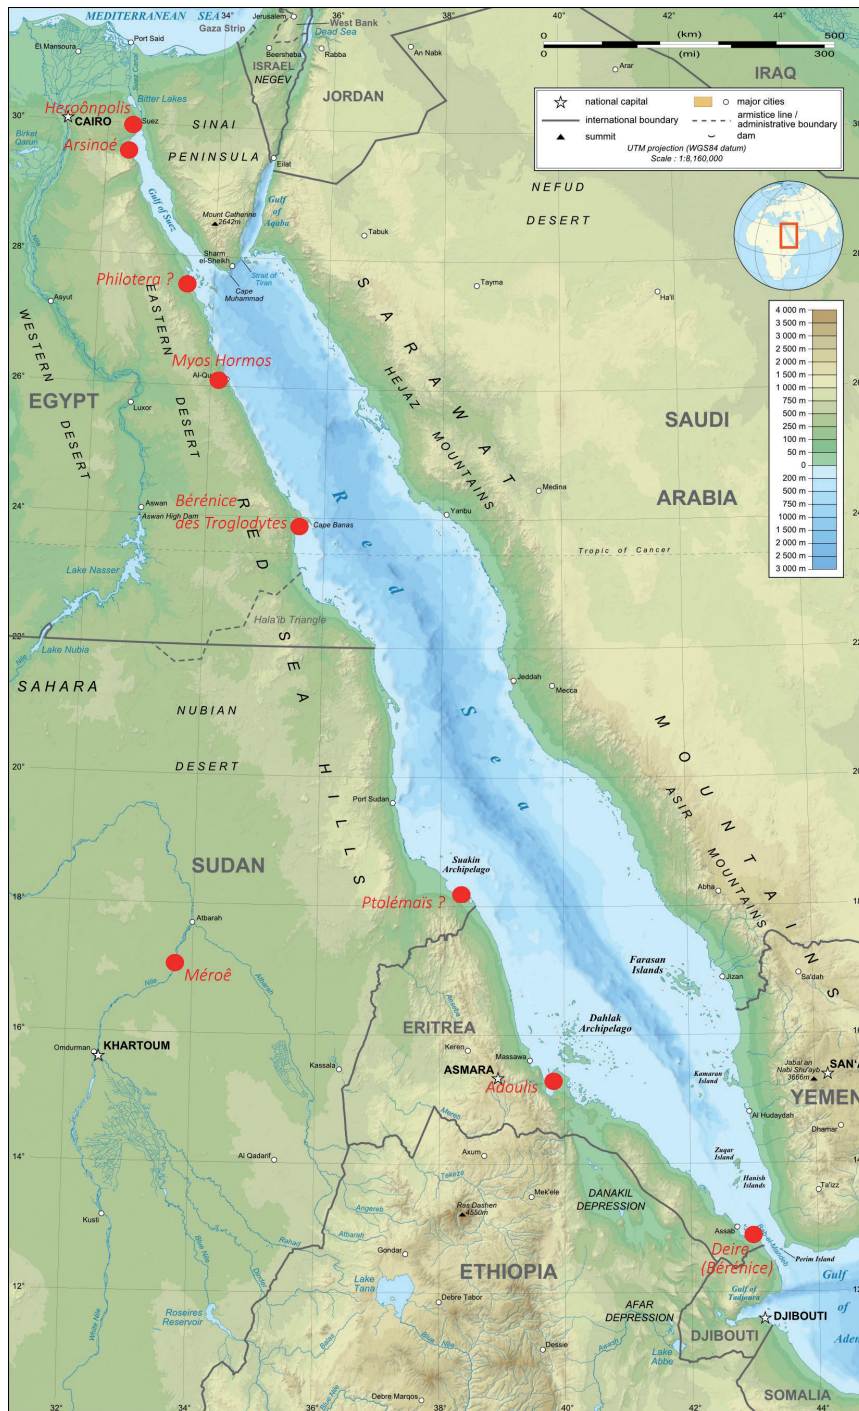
MEDITERRANEAN SEA
34°
Jerusalem
36°
West Bank
Gaza Strip
Dead Sea
38°
40°
42°
44°
El Mansoura
Port Said
Beersheba
Rabba
An Nabk
ISRAEL
NEGEV
JORDAN
Arar
IRAQ
0 (km) 500
0 (mi) 300
national capital
major cities
international boundary
armistice line / administrative boundary
summit
dam
UTM projection (WGS84 datum)
Scale : 1:8,160,000
30°
Heroônpolis
CAIRO
Suez
Bitter Lakes
Birket Qarun
Arsinoé
SINAI
PENINSULA
Eilat
Gulf of Suez
Mount Catherine 2642m
Gulf of Aqaba
NEFUD
DESERT
28°
Tabuk
Sharm el-Sheikh
Cape Muhammad
Strait of Tiran
Philotera ?
Tayma
Asyut
EASTERN
WESTERN
Ha'il
S A R A W A T
Myos Hormos
Al-Quseir
26°
EGYPT
Luxor
DESERT
DESERT
HEJAZ MOUNTAINS
SAUDI
ARABIA
Medina
Bérénice des Troglodytes
Aswan
Aswan High Dam
24°
Cape Banas
Yanbu
R e d S e a
Tropic of Cancer
Lake Nasser
R E D S E A H I L L S
Hala'ib Triangle
22°
Lake Nubia
Nile
SAHARA
Jeddah
Mecca
NUBIAN
DESERT
M O U N T A I N S
20°
Port Sudan
ASIR MOUNTAINS
SUDAN
Suakin Archipelago
18°
Ptolémaïs ?
Abha
Albarah
Méroê
Farasan Islands
Jizan
Sa'dah
Nile
Atbarah
ERITREA
Dahlak Archipelago
16°
Omdurman
KHARTOUM
Keren
Massawa
Jabal an Nabi Shu'ayb 3666m
SAN'A
ASMARA
Adoulis
Kamaran Island
YEMEN
Kassala
Mereb
Al Hudaydah
Dhamar
14°
Al Qadarif
Axum
Tekeze
Zuqar Island
Mek'ele
Hanish Islands
Ta'izz
Ras Dashen 4550m
DANAKIL DEPRESSION
Kusti
Angereb
Assab
Deire (Bérénice)
Perim Island
12°
Gondar
Atbarah
Rahad
Dinder
ETHIOPIA
Gulf
Lake Tana
Gulf of Tadjoura
Debre Tabor
AFAR DEPRESSION
DJIBOUTI
Blue Nile
Roseires Reservoir
White Nile
DJIBOUTI
Lake Abbe
Awash
Dessie
of Aden
Debre Marqos
SOMALIA
32°
34°
36°
38°
40°
42°
44°
4 000 m
3 500 m
3 000 m
2 500 m
2 000 m
1 500 m
1 000 m
750 m
500 m
250 m
100 m
50 m
0
200 m
500 m
750 m
1000 m
1 500 m
2 000 m
2 500 m
3 000 m